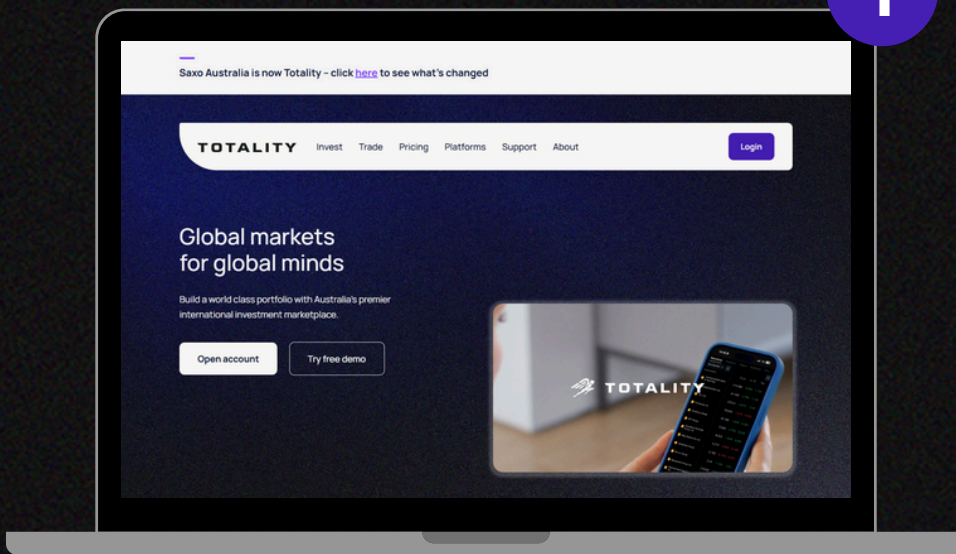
Saxo Australia is now Totality - click here to see what's changed

TOTALITY Invest Trade Pricing Platforms Support About Login

Global markets for global minds

Build a world class portfolio with Australia's premier international investment marketplace.

Open account

Try free demo

TOTALITY